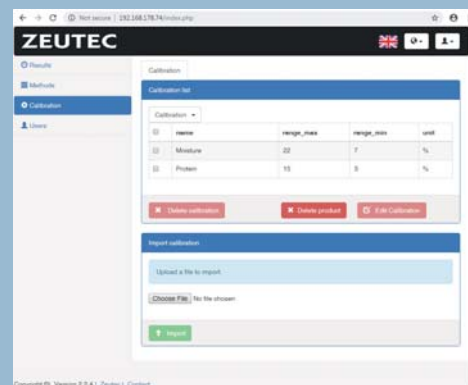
← → C ⓘ Not secure | 192.168.178.74/index.php

ZEUTEC

Results
Methods
Calibration
Users

Calibration

Calibration list

Calibration ▾

| ☐ | name | range_max | range_min | unit |
|---|---|---|---|---|
| ☐ | Moisture | 22 | 7 | % |
| ☐ | Protein | 15 | 5 | % |

✖ Delete calibration
✖ Delete product
Edit Calibration

Import calibration

Upload a file to import.

Choose File No file chosen

Import

Copyright © Version 2.2.4 | Zeutec | Contact